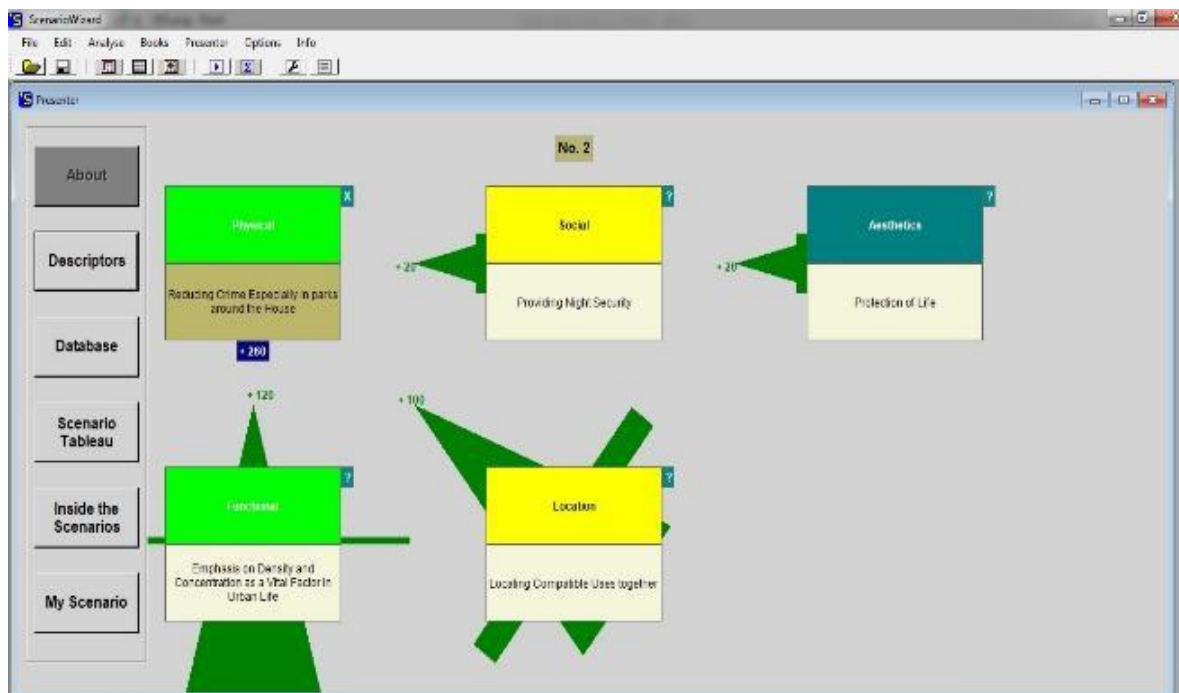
ScenarioWizard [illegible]

File Edit Analyse Books Presenter Options Info

Presenter

About

Descriptors

Database

Scenario Tableau

Inside the Scenarios

My Scenario

No. 2

Physical X

Reducing Crime Especially in parks around the House

+ 260

Social ?

Providing Night Security

+ 20

Aesthetics ?

Protection of Life

+ 20

+ 120

+ 100

Functional ?

Emphasis on Density and Concentration as a Vital Factor in Urban Life

Location ?

Locating Compatible Uses together